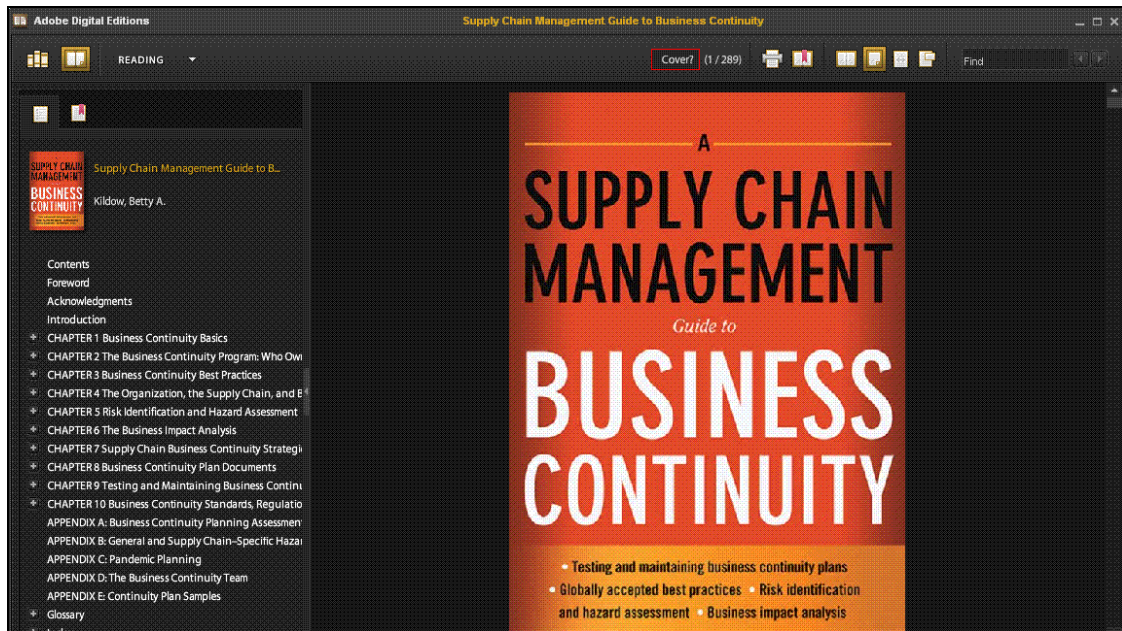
Adobe Digital Editions

Supply Chain Management Guide to Business Continuity

READING

Cover? (1 / 289)

Find

SUPPLY CHAIN MANAGEMENT BUSINESS CONTINUITY

Supply Chain Management Guide to B...

Kildow, Betty A.

Contents
Foreword
Acknowledgments
Introduction
CHAPTER 1 Business Continuity Basics
CHAPTER 2 The Business Continuity Program: Who Ow
CHAPTER 3 Business Continuity Best Practices
CHAPTER 4 The Organization, the Supply Chain, and B
CHAPTER 5 Risk Identification and Hazard Assessment
CHAPTER 6 The Business Impact Analysis
CHAPTER 7 Supply Chain Business Continuity Strategi
CHAPTER 8 Business Continuity Plan Documents
CHAPTER 9 Testing and Maintaining Business Continu
CHAPTER 10 Business Continuity Standards, Regulatio
APPENDIX A: Business Continuity Planning Assessmen
APPENDIX B: General and Supply Chain–Specific Haza
APPENDIX C: Pandemic Planning
APPENDIX D: The Business Continuity Team
APPENDIX E: Continuity Plan Samples
Glossary

A
SUPPLY CHAIN MANAGEMENT
Guide to
BUSINESS CONTINUITY

• Testing and maintaining business continuity plans
• Globally accepted best practices • Risk identification and hazard assessment • Business impact analysis